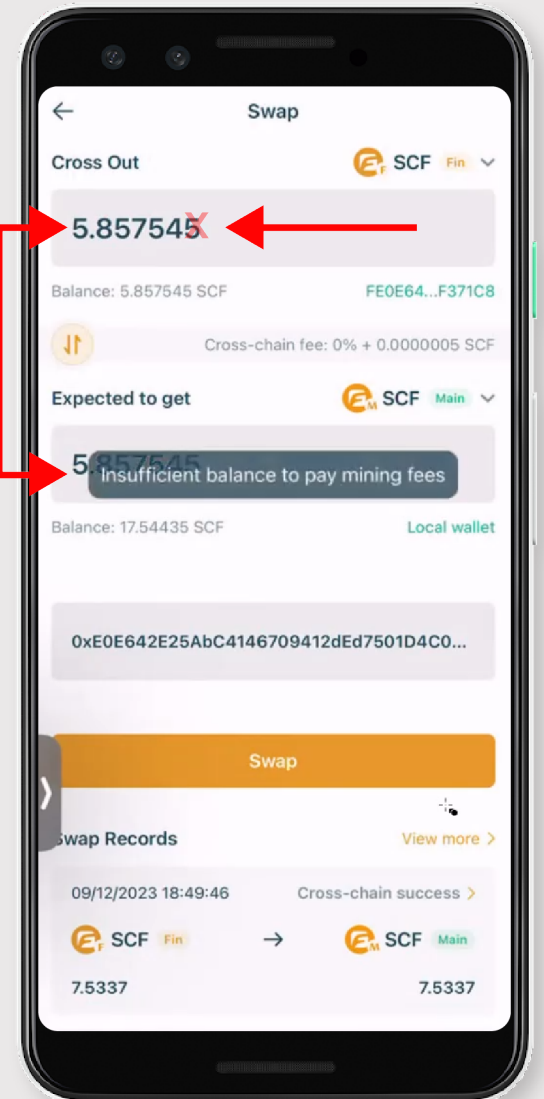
Swap

Cross Out SCF Fin

5.857545

Balance: 5.857545 SCF FE0E64...F371C8

Cross-chain fee: 0% + 0.0000005 SCF

Expected to get SCF Main

5.857545

Insufficient balance to pay mining fees

Balance: 17.54435 SCF Local wallet

0xE0E642E25AbC4146709412dEd7501D4C0...

Swap

Swap Records View more

09/12/2023 18:49:46 Cross-chain success

SCF Fin → SCF Main

7.5337 7.5337